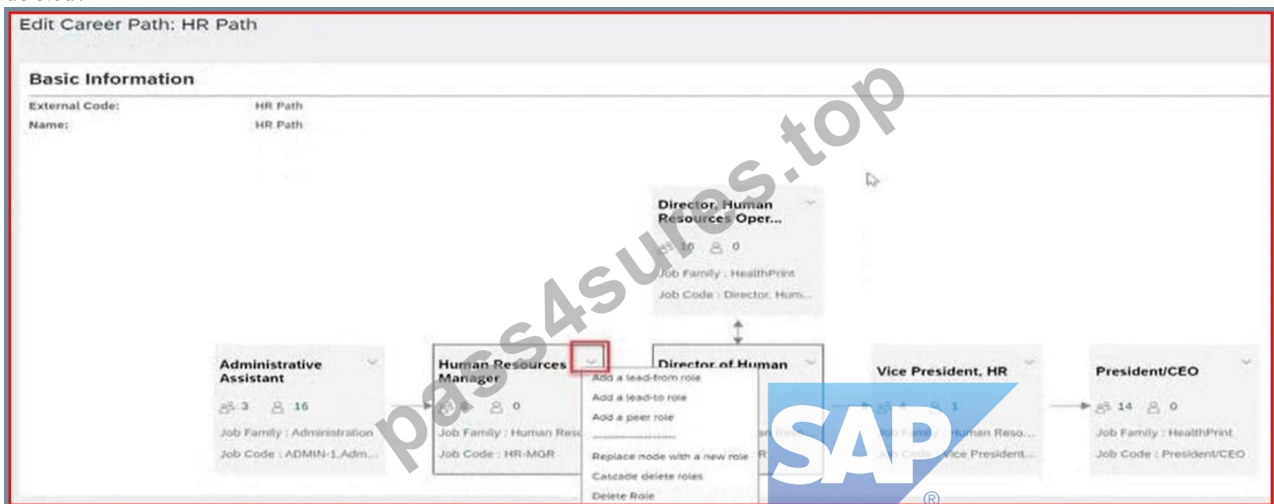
Edit Career Path: HR Path

Basic Information

External Code: HR Path
Name: HR Path

pass4sures.top

Director, Human Resources Oper...
16 0
Job Family : HealthPrint
Job Code : Director, Hum...

Administrative Assistant
3 16
Job Family : Administration
Job Code : ADMIN-1,Adm...

Human Resources Manager
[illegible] 0
Job Family : Human Res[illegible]
Job Code : HR-MGR

Add a lead-from role
Add a lead-to role
Add a peer role
Replace node with a new role
Cascade delete roles
Delete Role

Director of Human
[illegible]

Vice President, HR
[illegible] 1
Job Family : Human Reso...
Job Code : Vice President...

President/CEO
14 0
Job Family : HealthPrint
Job Code : President/CEO

SAP ®